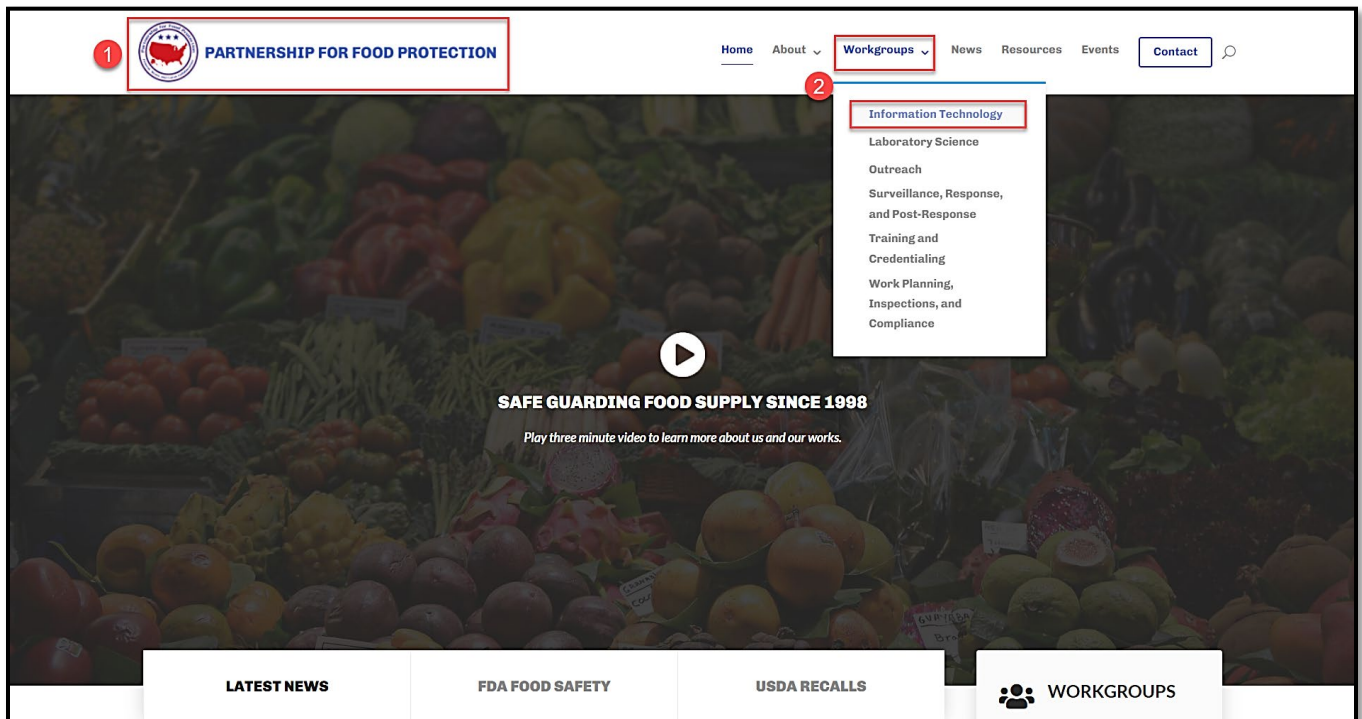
1

PARTNERSHIP FOR FOOD PROTECTION

Home About Workgroups News Resources Events Contact

2

Information Technology
Laboratory Science
Outreach
Surveillance, Response, and Post-Response
Training and Credentialing
Work Planning, Inspections, and Compliance

SAFE GUARDING FOOD SUPPLY SINCE 1998

Play three minute video to learn more about us and our works.

LATEST NEWS | FDA FOOD SAFETY | USDA RECALLS

WORKGROUPS